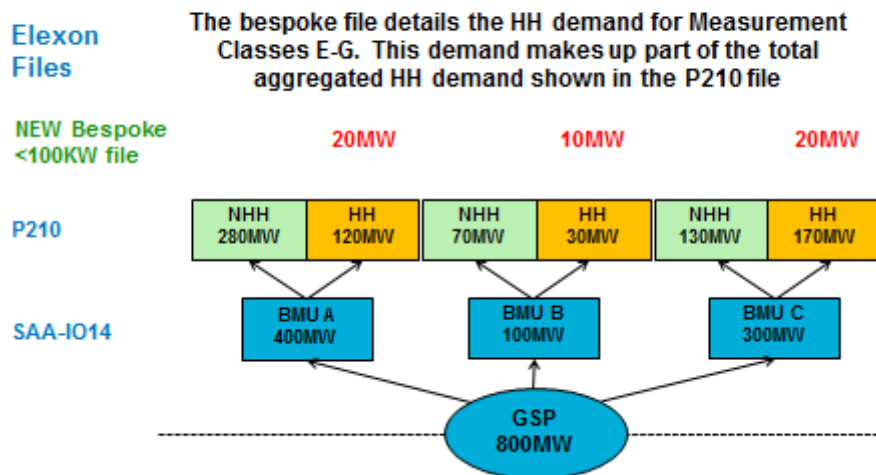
Elexon Files

The bespoke file details the HH demand for Measurement Classes E-G. This demand makes up part of the total aggregated HH demand shown in the P210 file

NEW Bespoke <100KW file

20MW

10MW

20MW

P210

NHH 280MW

HH 120MW

NHH 70MW

HH 30MW

NHH 130MW

HH 170MW

SAA-IO14

BMU A 400MW

BMU B 100MW

BMU C 300MW

GSP 800MW